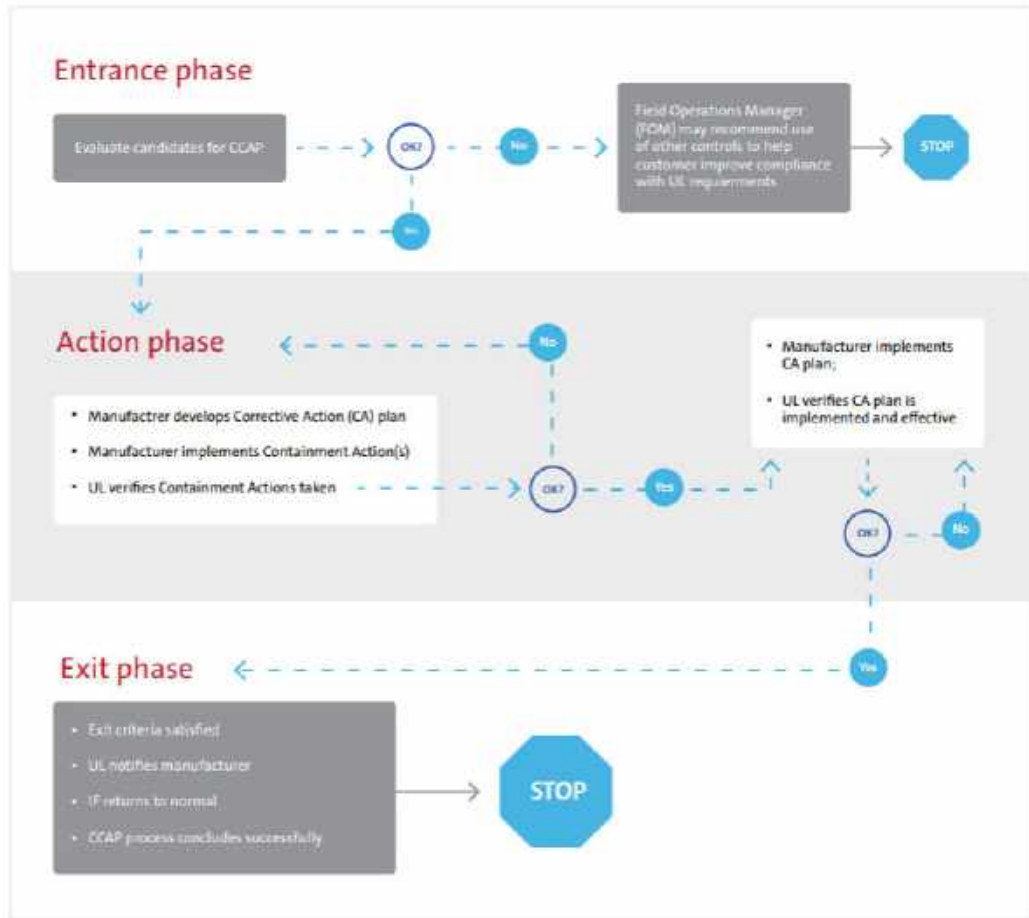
Entrance phase

Evaluate candidates for CCAP

OK?

No

Field Operations Manager (FOM) may recommend use of other controls to help customer improve compliance with UL requirements

STOP

Yes

Action phase

No

• Manufactrer develops Corrective Action (CA) plan
• Manufacturer implements Containment Action(s)
• UL verifies Containment Actions taken

OK?

Yes

• Manufacturer implements CA plan;
• UL verifies CA plan is implemented and effective

OK?

No

Yes

Exit phase

• Exit criteria satisfied
• UL notifies manufacturer
• IF returns to normal
• CCAP process concludes successfully

STOP